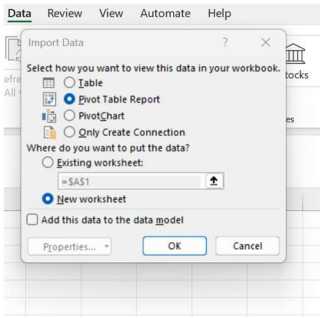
Data Review View Automate Help

efre
All

tocks

es

Import Data ? ×

Select how you want to view this data in your workbook.

Table

Pivot Table Report

PivotChart

Only Create Connection

Where do you want to put the data?

Existing worksheet:

=$A$1

New worksheet

Add this data to the data model

Properties... ▾ OK Cancel